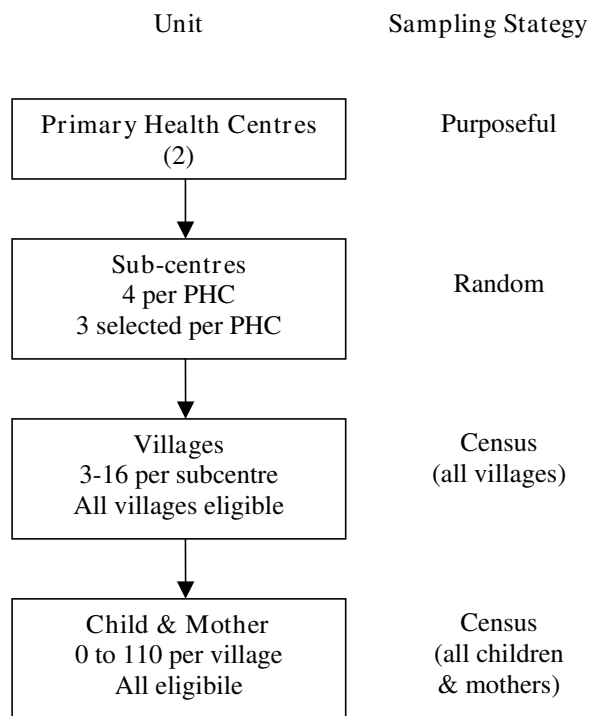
Unit

Sampling Stategy

Primary Health Centres
(2)

Purposeful

Sub-centres
4 per PHC
3 selected per PHC

Random

Villages
3-16 per subcentre
All villages eligible

Census
(all villages)

Child & Mother
0 to 110 per village
All eligibile

Census
(all children
& mothers)